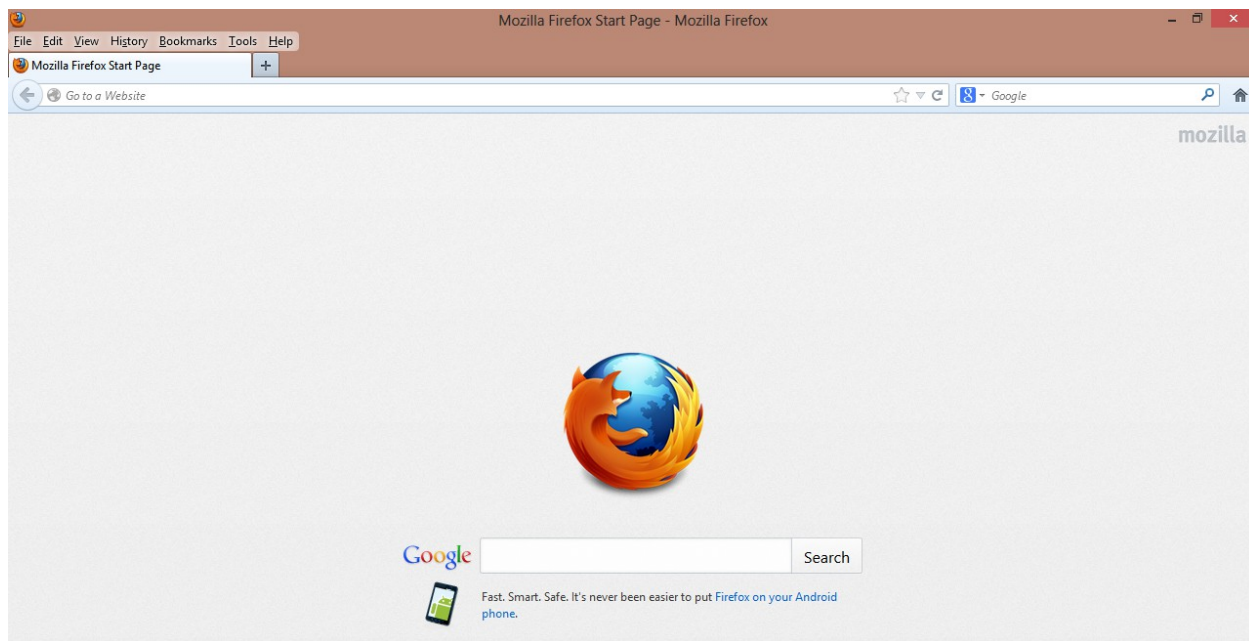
Mozilla Firefox Start Page - Mozilla Firefox

File Edit View History Bookmarks Tools Help

Mozilla Firefox Start Page

+

Go to a Website

Google

mozilla

Google

Search

Fast. Smart. Safe. It's never been easier to put Firefox on your Android phone.